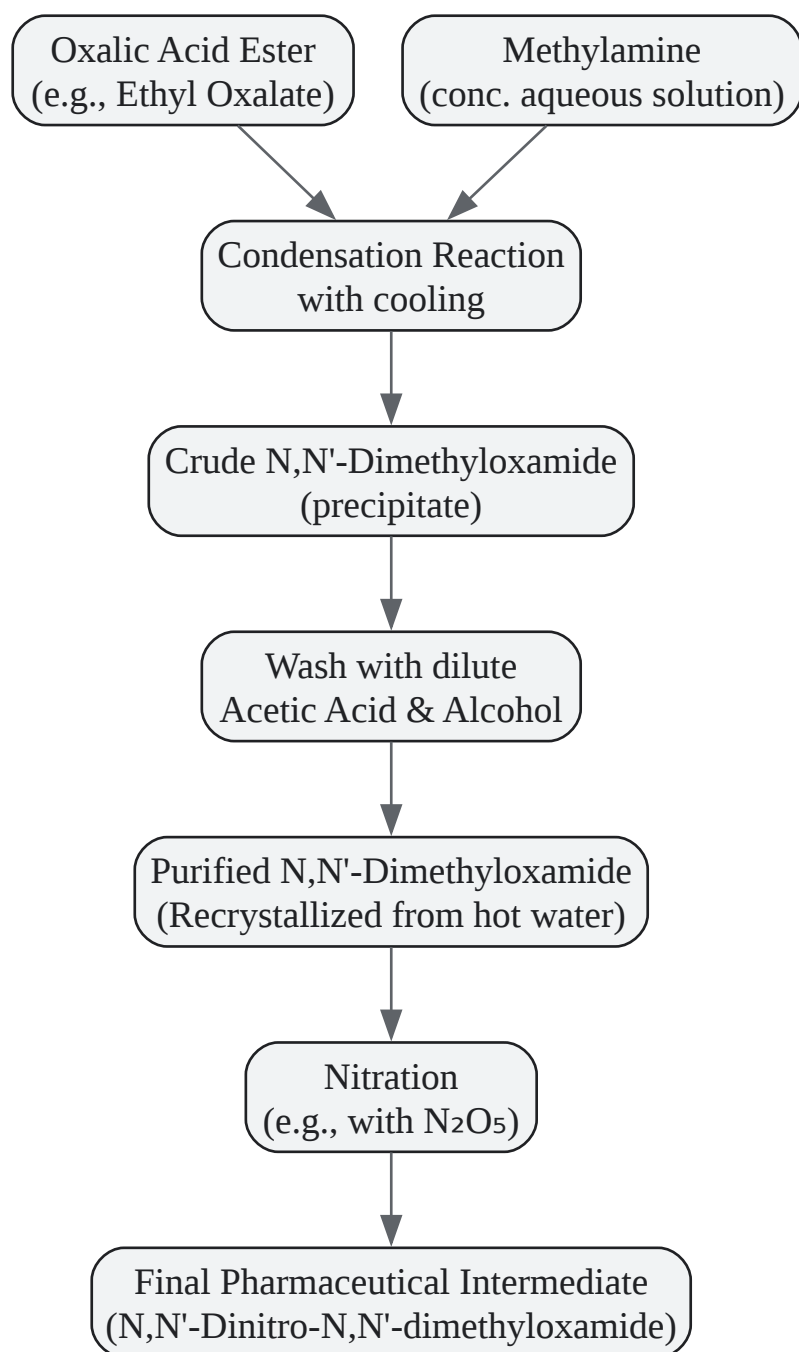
Oxalic Acid Ester
(e.g., Ethyl Oxalate)

Methylamine
(conc. aqueous solution)

Condensation Reaction
with cooling

Crude N,N'-Dimethyloxamide
(precipitate)

Wash with dilute
Acetic Acid & Alcohol

Purified N,N'-Dimethyloxamide
(Recrystallized from hot water)

Nitration
(e.g., with $N_2O_5$)

Final Pharmaceutical Intermediate
(N,N'-Dinitro-N,N'-dimethyloxamide)